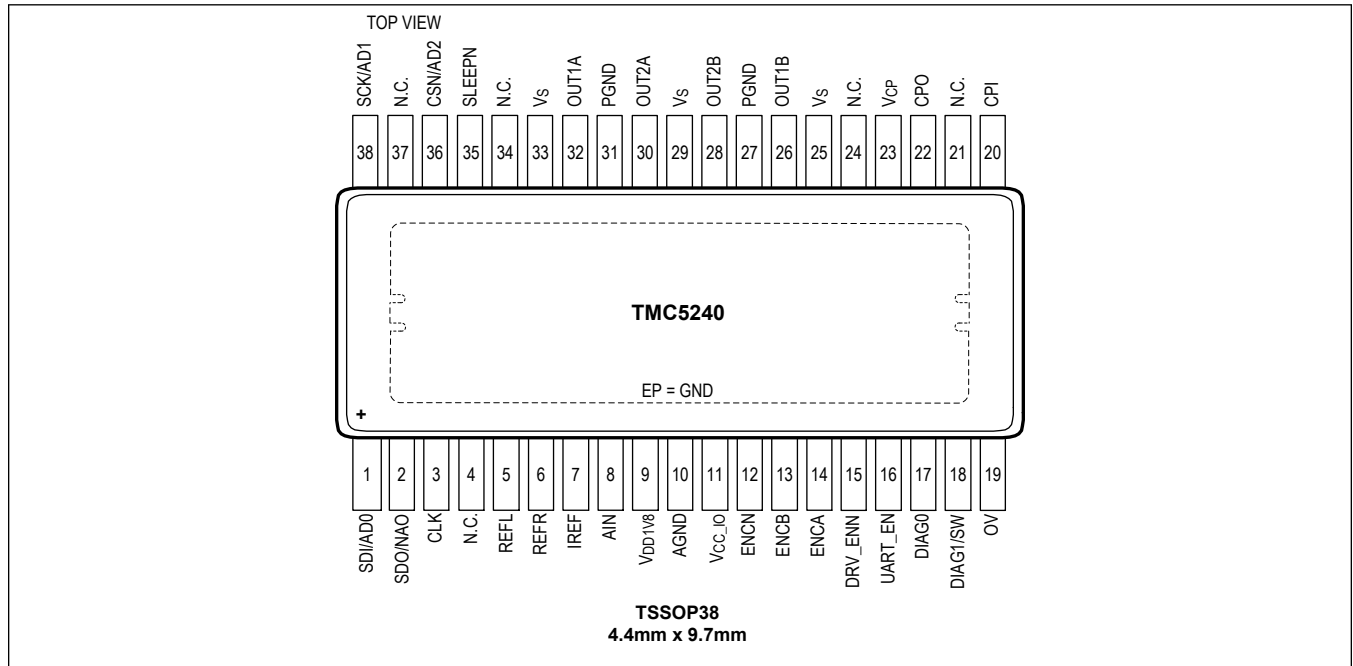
TOP VIEW

| SCK/AD1 | N.C. | CSN/AD2 | SLEEPN | N.C. | $V_S$ | OUT1A | PGND | OUT2A | $V_S$ | OUT2B | PGND | OUT1B | $V_S$ | N.C. | $V_{CP}$ | CPO | N.C. | CPI |
|---|---|---|---|---|---|---|---|---|---|---|---|---|---|---|---|---|---|---|
| 38 | 37 | 36 | 35 | 34 | 33 | 32 | 31 | 30 | 29 | 28 | 27 | 26 | 25 | 24 | 23 | 22 | 21 | 20 |

TMC5240

EP = GND

+

| 1 | 2 | 3 | 4 | 5 | 6 | 7 | 8 | 9 | 10 | 11 | 12 | 13 | 14 | 15 | 16 | 17 | 18 | 19 |
|---|---|---|---|---|---|---|---|---|---|---|---|---|---|---|---|---|---|---|
| SDI/AD0 | SDO/NAO | CLK | N.C. | REFL | REFR | IREF | AIN | $V_{DD1V8}$ | AGND | $V_{CC\_IO}$ | ENCN | ENCB | ENCA | DRV_ENN | UART_EN | DIAG0 | DIAG1/SW | OV |

TSSOP38
4.4mm x 9.7mm